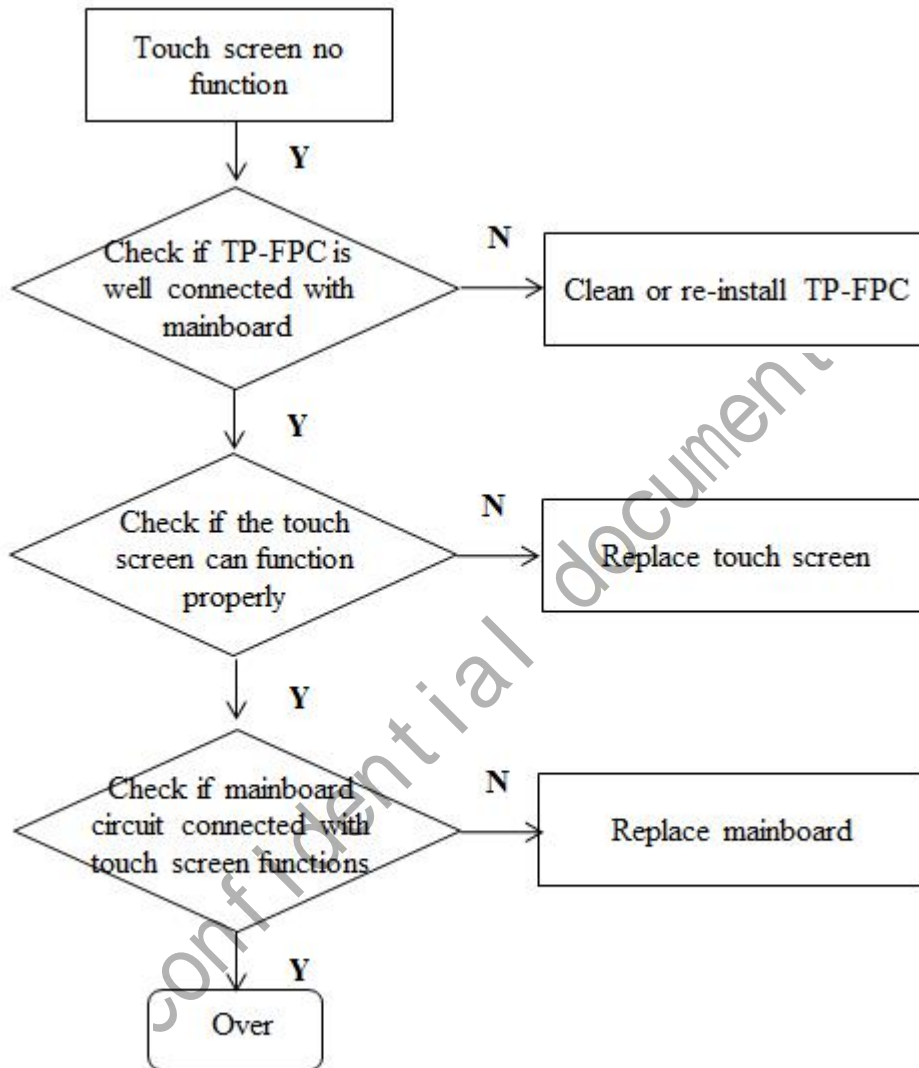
Touch screen no function

Y

Check if TP-FPC is well connected with mainboard

N

Clean or re-install TP-FPC

Y

Check if the touch screen can function properly

N

Replace touch screen

Y

Check if mainboard circuit connected with touch screen functions

N

Replace mainboard

Y

Over

confidential document